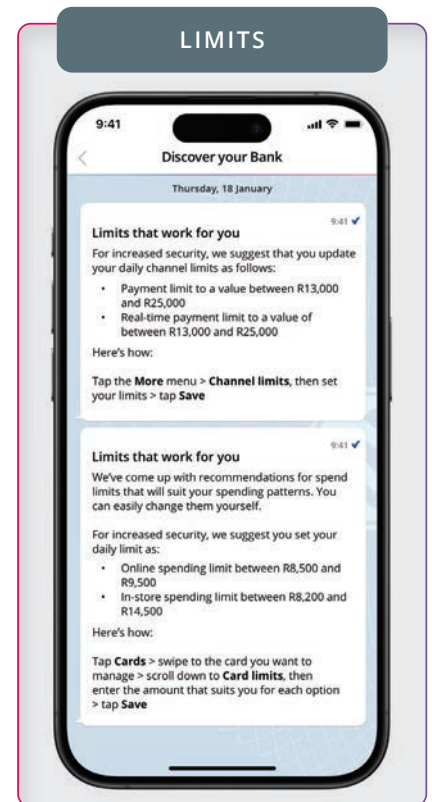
LIMITS

9:41

Discover your Bank

Thursday, 18 January

9:41 ✓

Limits that work for you

For increased security, we suggest that you update your daily channel limits as follows:

- Payment limit to a value between R13,000 and R25,000
- Real-time payment limit to a value of between R13,000 and R25,000

Here's how:

Tap the **More** menu > **Channel limits**, then set your limits > tap **Save**

9:41 ✓

Limits that work for you

We've come up with recommendations for spend limits that will suit your spending patterns. You can easily change them yourself.

For increased security, we suggest you set your daily limit as:

- Online spending limit between R8,500 and R9,500
- In-store spending limit between R8,200 and R14,500

Here's how:

Tap **Cards** > swipe to the card you want to manage > scroll down to **Card limits**, then enter the amount that suits you for each option > tap **Save**